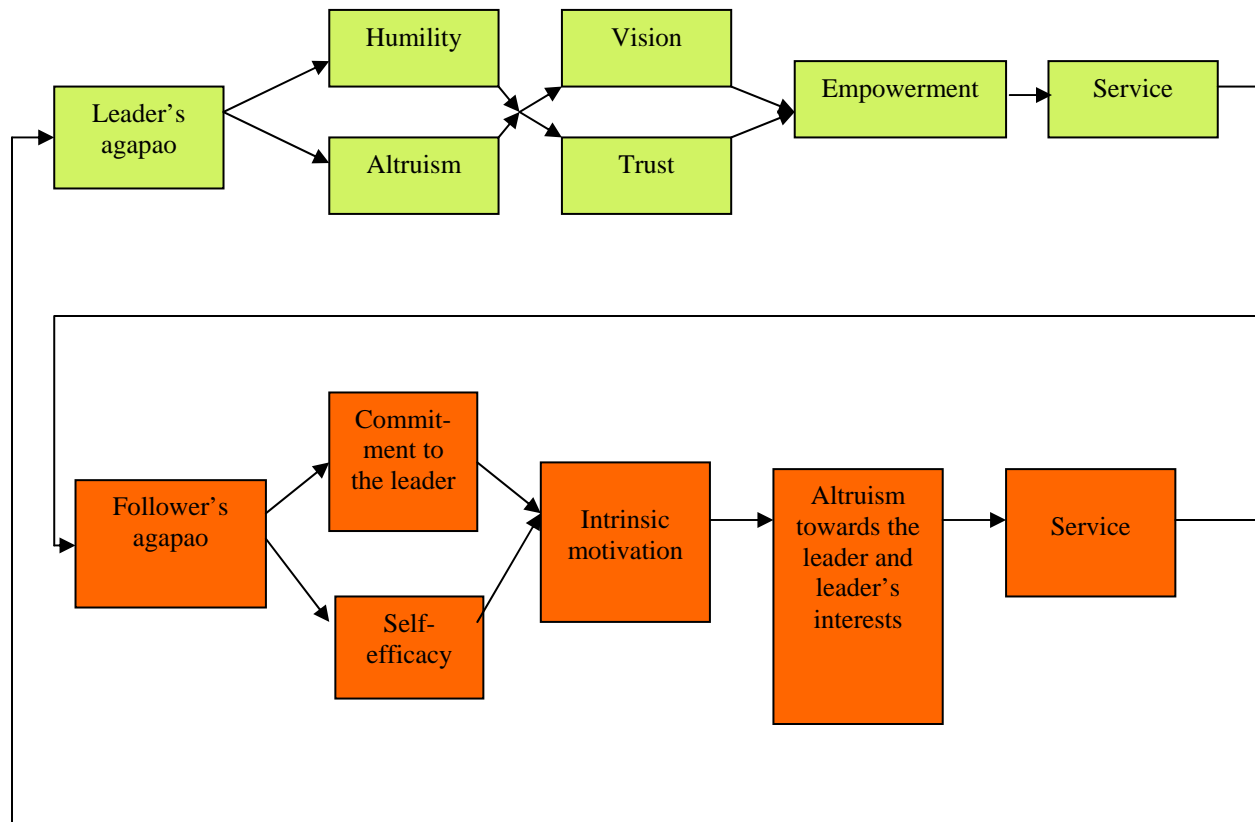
Leader's agapao

Humility

Altruism

Vision

Trust

Empowerment

Service

Follower's agapao

Commitment to the leader

Self-efficacy

Intrinsic motivation

Altruism towards the leader and leader's interests

Service